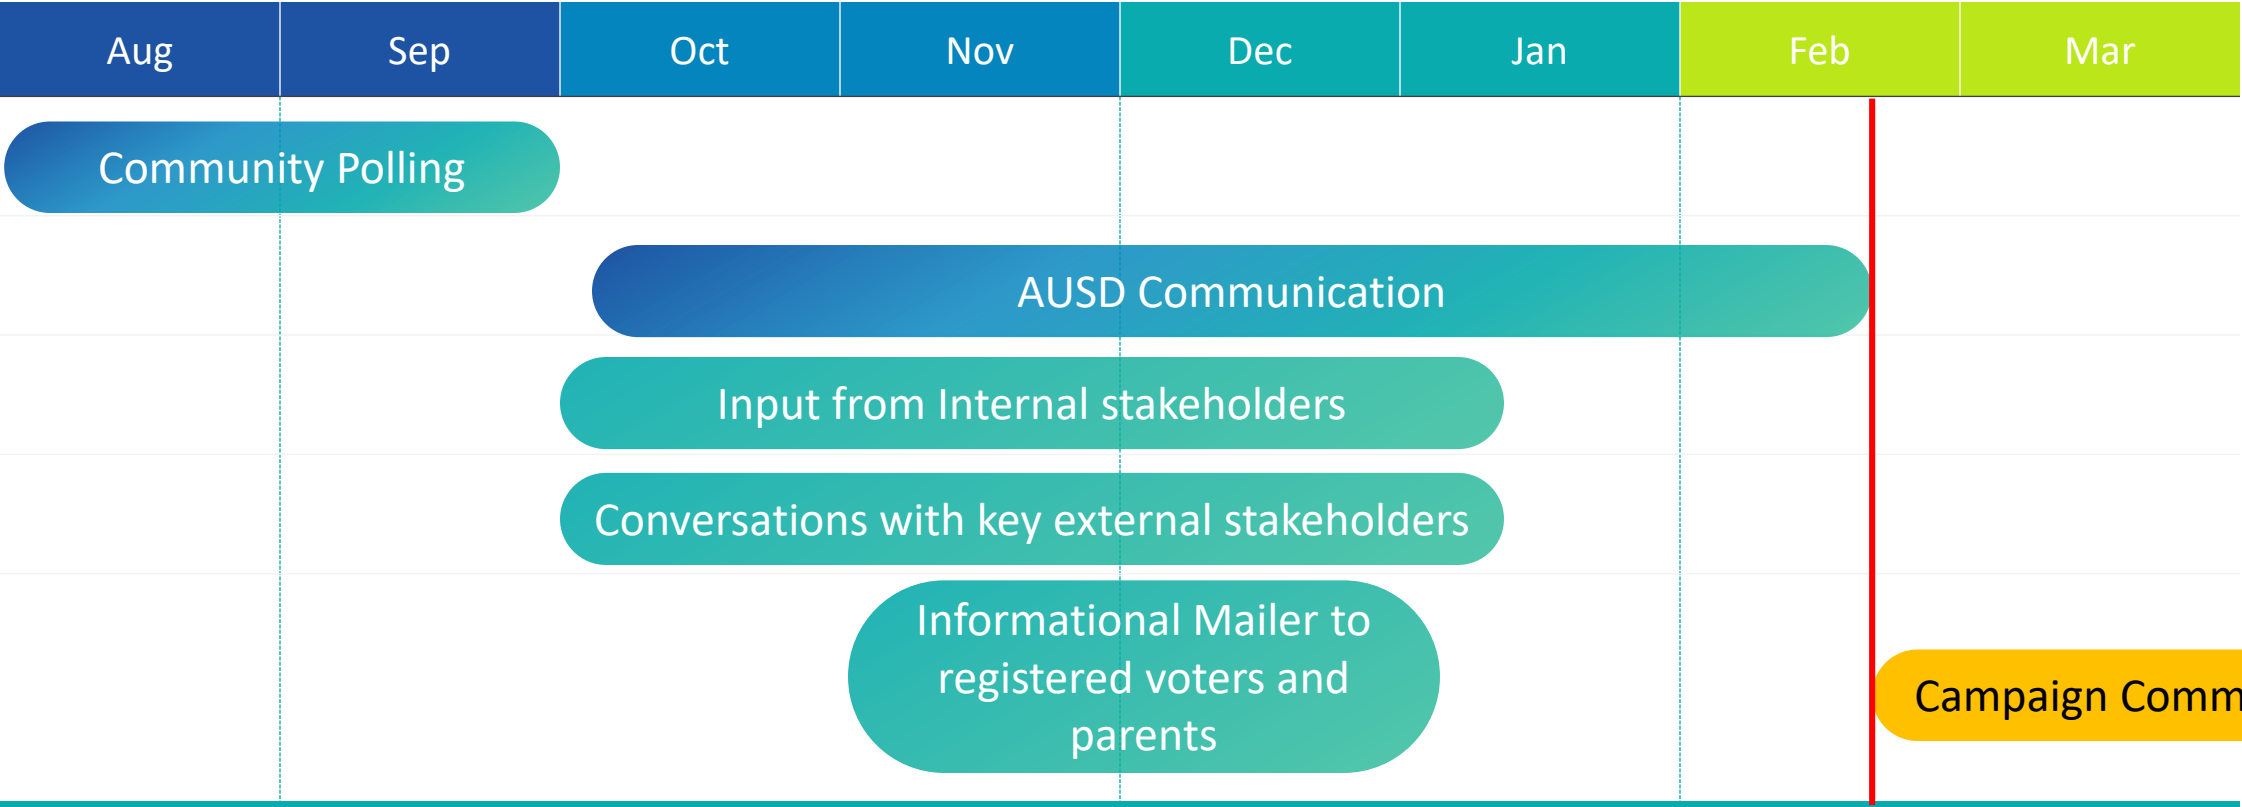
| Aug | Sep | Oct | Nov | Dec | Jan | Feb | Mar |
|---|---|---|---|---|---|---|---|

Community Polling

AUSD Communication

Input from Internal stakeholders

Conversations with key external stakeholders

Informational Mailer to registered voters and parents

Campaign Comm